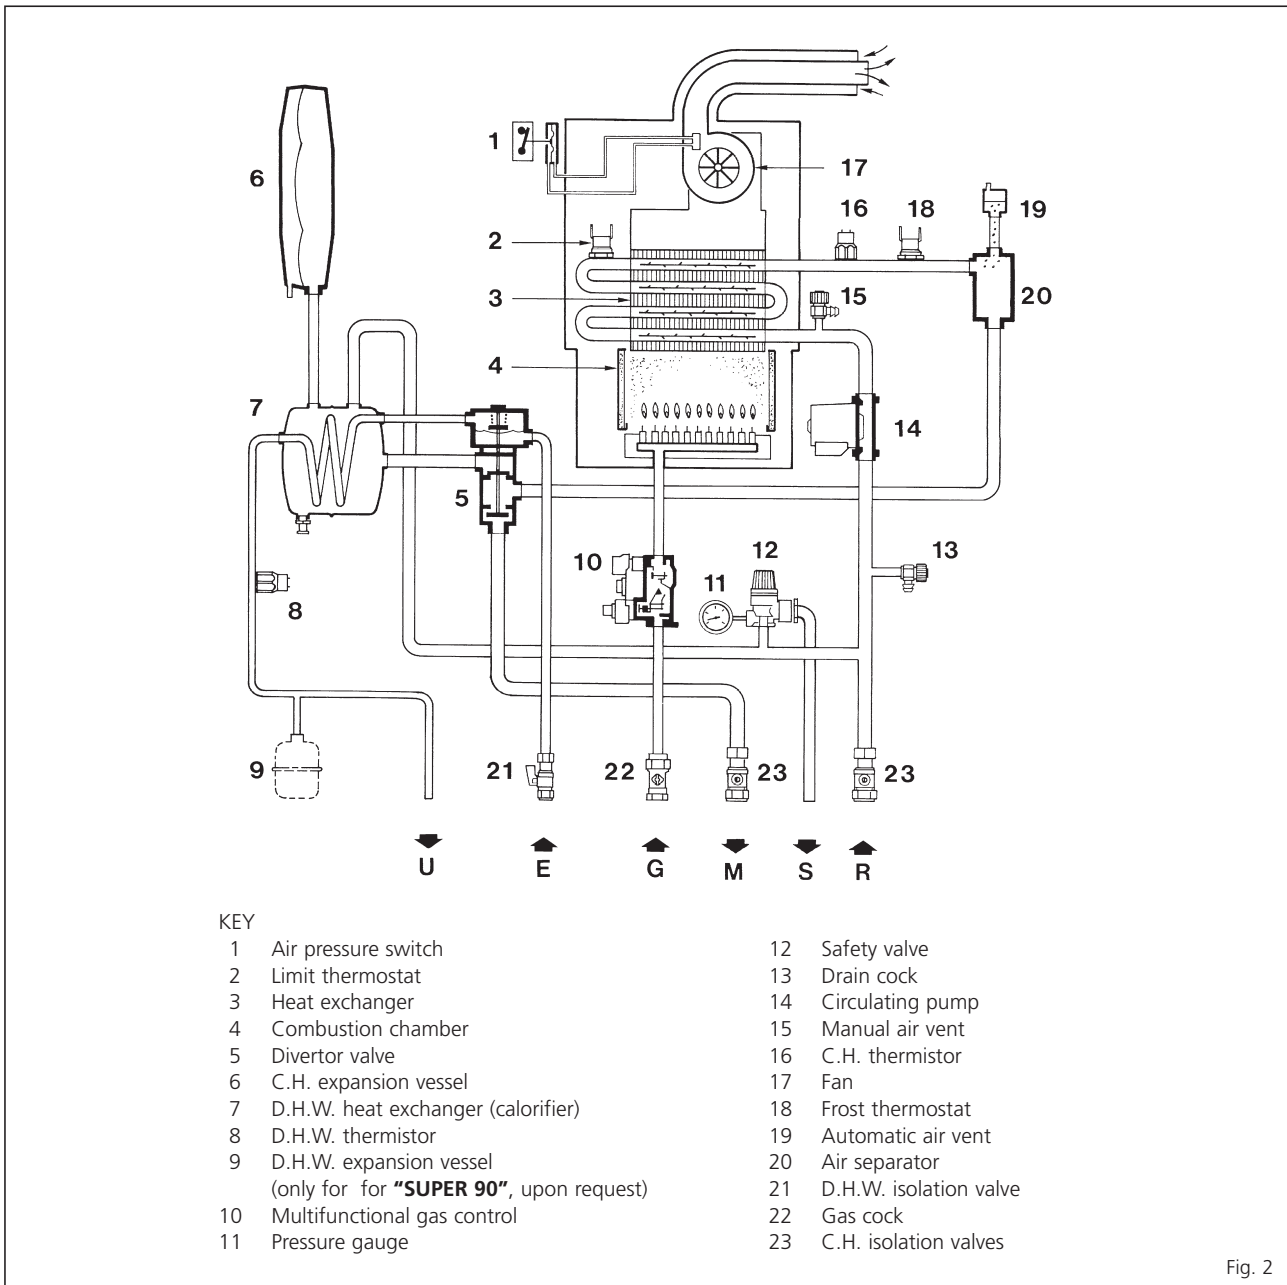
1 17 6 16 18 19 2 3 15 20 4 7 14 5 13 10 12 11 8 9 21 22 23 23

U E G M S R

KEY
1 Air pressure switch
2 Limit thermostat
3 Heat exchanger
4 Combustion chamber
5 Divertor valve
6 C.H. expansion vessel
7 D.H.W. heat exchanger (calorifier)
8 D.H.W. thermistor
9 D.H.W. expansion vessel (only for for **"SUPER 90"**, upon request)
10 Multifunctional gas control
11 Pressure gauge

12 Safety valve
13 Drain cock
14 Circulating pump
15 Manual air vent
16 C.H. thermistor
17 Fan
18 Frost thermostat
19 Automatic air vent
20 Air separator
21 D.H.W. isolation valve
22 Gas cock
23 C.H. isolation valves

Fig. 2